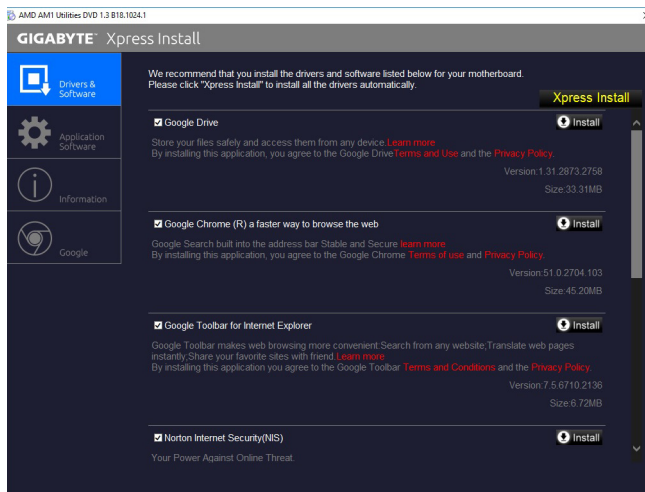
AMD AM1 Utilities DVD 1.3 B18.1024.1

GIGABYTE™ Xpress Install

Drivers & Software

Application Software

Information

Google

We recommend that you install the drivers and software listed below for your motherboard.
Please click "Xpress Install" to install all the drivers automatically.

Xpress Install

☑ Google Drive

Install

Store your files safely and access them from any device. Learn more
By installing this application, you agree to the Google Drive Terms and Use and the Privacy Policy.

Version:1.31.2873.2758

Size:33.31MB

☑ Google Chrome (R) a faster way to browse the web

Install

Google Search built into the address bar Stable and Secure learn more
By installing this application, you agree to the Google Chrome Terms of use and Privacy Policy.

Version:51.0.2704.103

Size:45.20MB

☑ Google Toolbar for Internet Explorer

Install

Google Toolbar makes web browsing more convenient:Search from any website;Translate web pages instantly;Share your favorite sites with friend.Learn more
By installing this application you agree to the Google Toolbar Terms and Conditions and the Privacy Policy.

Version:7.5.6710.2136

Size:6.72MB

☑ Norton Internet Security(NIS)

Install

Your Power Against Online Threat.